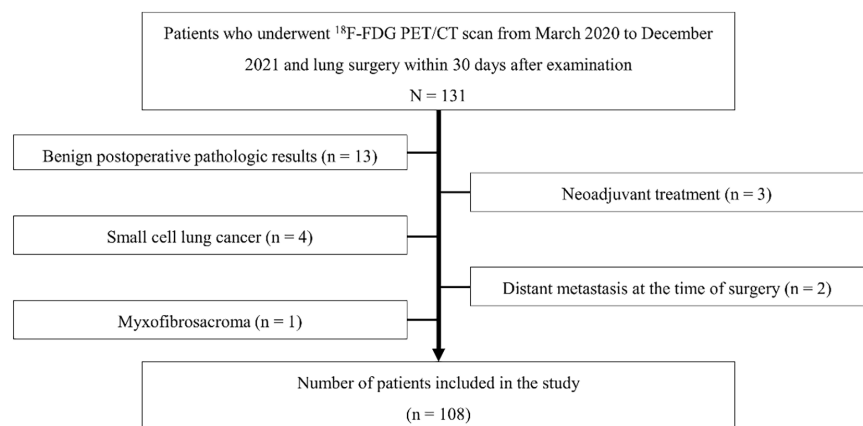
Patients who underwent $^{18}$F-FDG PET/CT scan from March 2020 to December 2021 and lung surgery within 30 days after examination

N = 131

Benign postoperative pathologic results (n = 13)

Neoadjuvant treatment (n = 3)

Small cell lung cancer (n = 4)

Distant metastasis at the time of surgery (n = 2)

Myxofibrosacroma (n = 1)

Number of patients included in the study

(n = 108)